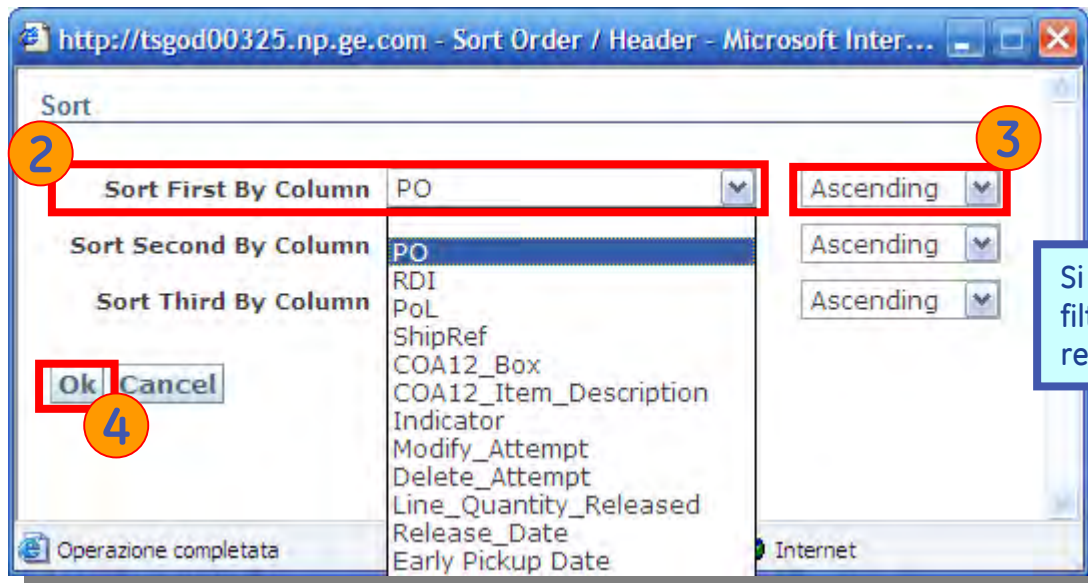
http://tsgod00325.np.ge.com - Sort Order / Header - Microsoft Inter...

Sort

2

3

Sort First By Column PO

Ascending

Sort Second By Column

Ascending

Sort Third By Column

Ascending

PO
RDI
PoL
ShipRef
COA12_Box
COA12_Item_Description
Indicator
Modify_Attempt
Delete_Attempt
Line_Quantity_Released
Release_Date
Early Pickup Date

Ok Cancel

4

Si
fil
re

Operazione completata

Internet